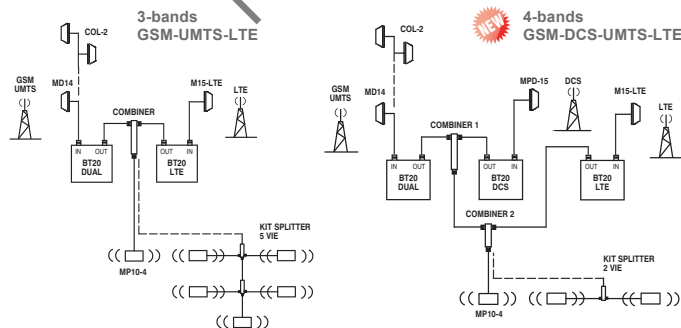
3-bands
GSM-UMTS-LTE

COL-2

GSM
UMTS

MD14

M15-LTE

LTE

COMBINER

IN OUT
BT20
DUAL

OUT IN
BT20
LTE

KIT SPLITTER
5 VIE

MP10-4

NEW

4-bands
GSM-DCS-UMTS-LTE

COL-2

GSM
UMTS

MD14

MPD-15

DCS

M15-LTE

LTE

COMBINER 1

IN OUT
BT20
DUAL

OUT IN
BT20
DCS

OUT IN
BT20
LTE

COMBINER 2

KIT SPLITTER
2 VIE

MP10-4